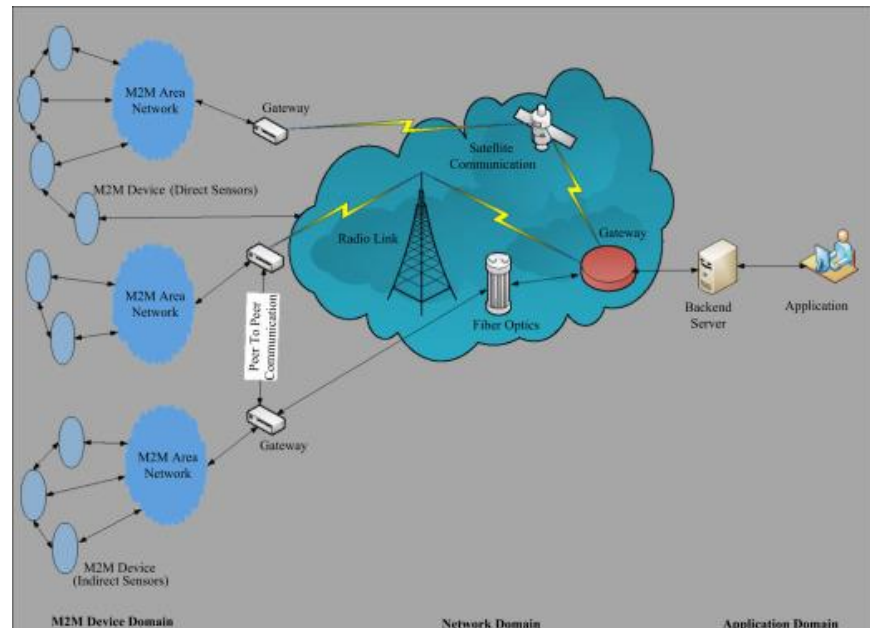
M2M Area Network

Gateway

Satellite Communication

M2M Device (Direct Sensors)

Radio Link

Gateway

M2M Area Network

Peer To Peer Communication

Fiber Optics

Backend Server

Application

M2M Area Network

Gateway

M2M Device (Indirect Sensors)

M2M Device Domain

Network Domain

Application Domain